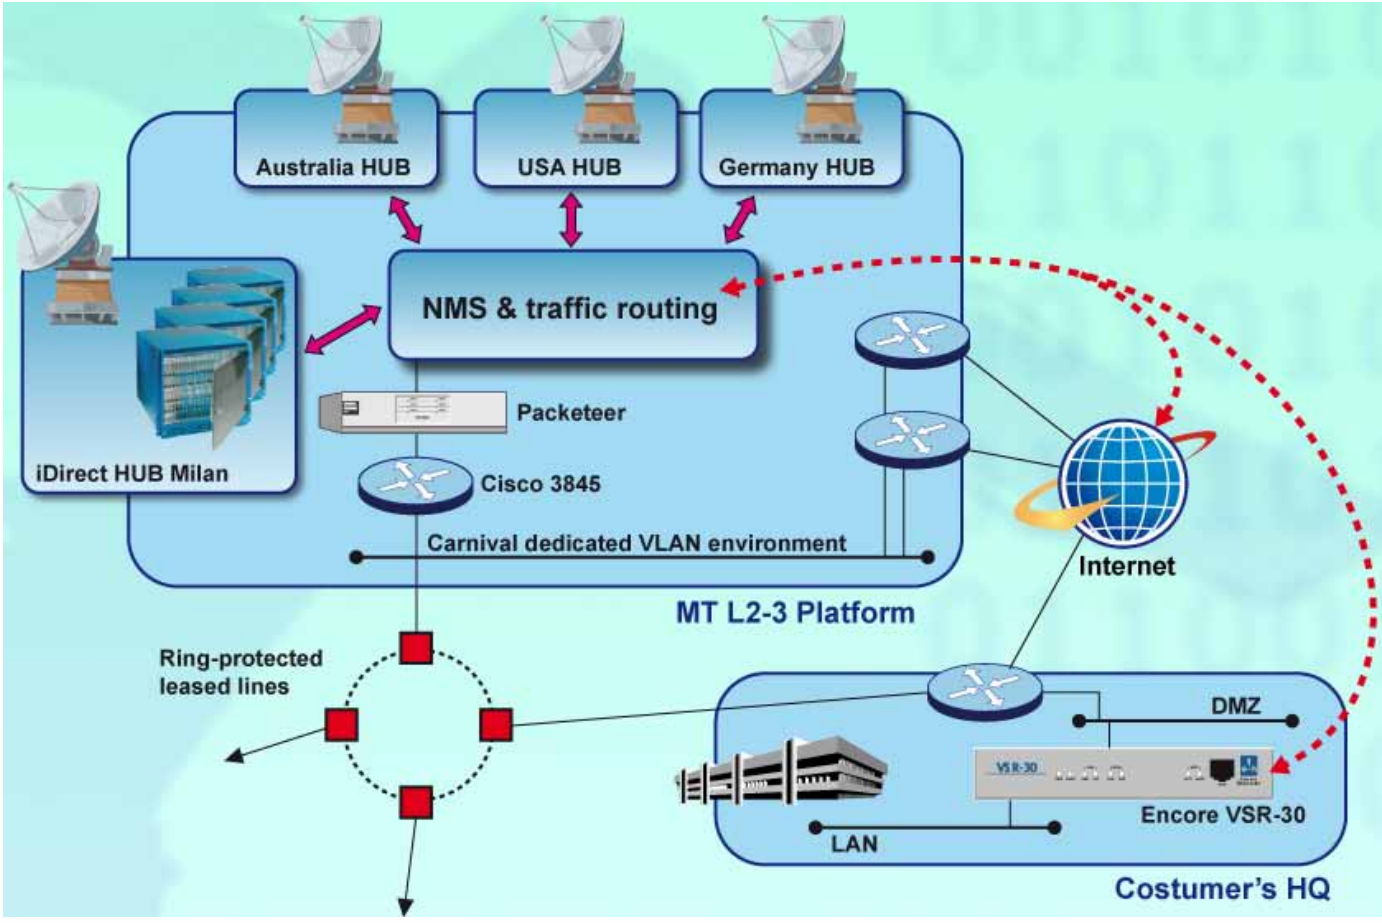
Australia HUB
USA HUB
Germany HUB
NMS & traffic routing
iDirect HUB Milan
Packeteer
Cisco 3845
Carnival dedicated VLAN environment
Internet
MT L2-3 Platform
Ring-protected leased lines
DMZ
VSR-30
Encore VSR-30
LAN
Costumer's HQ